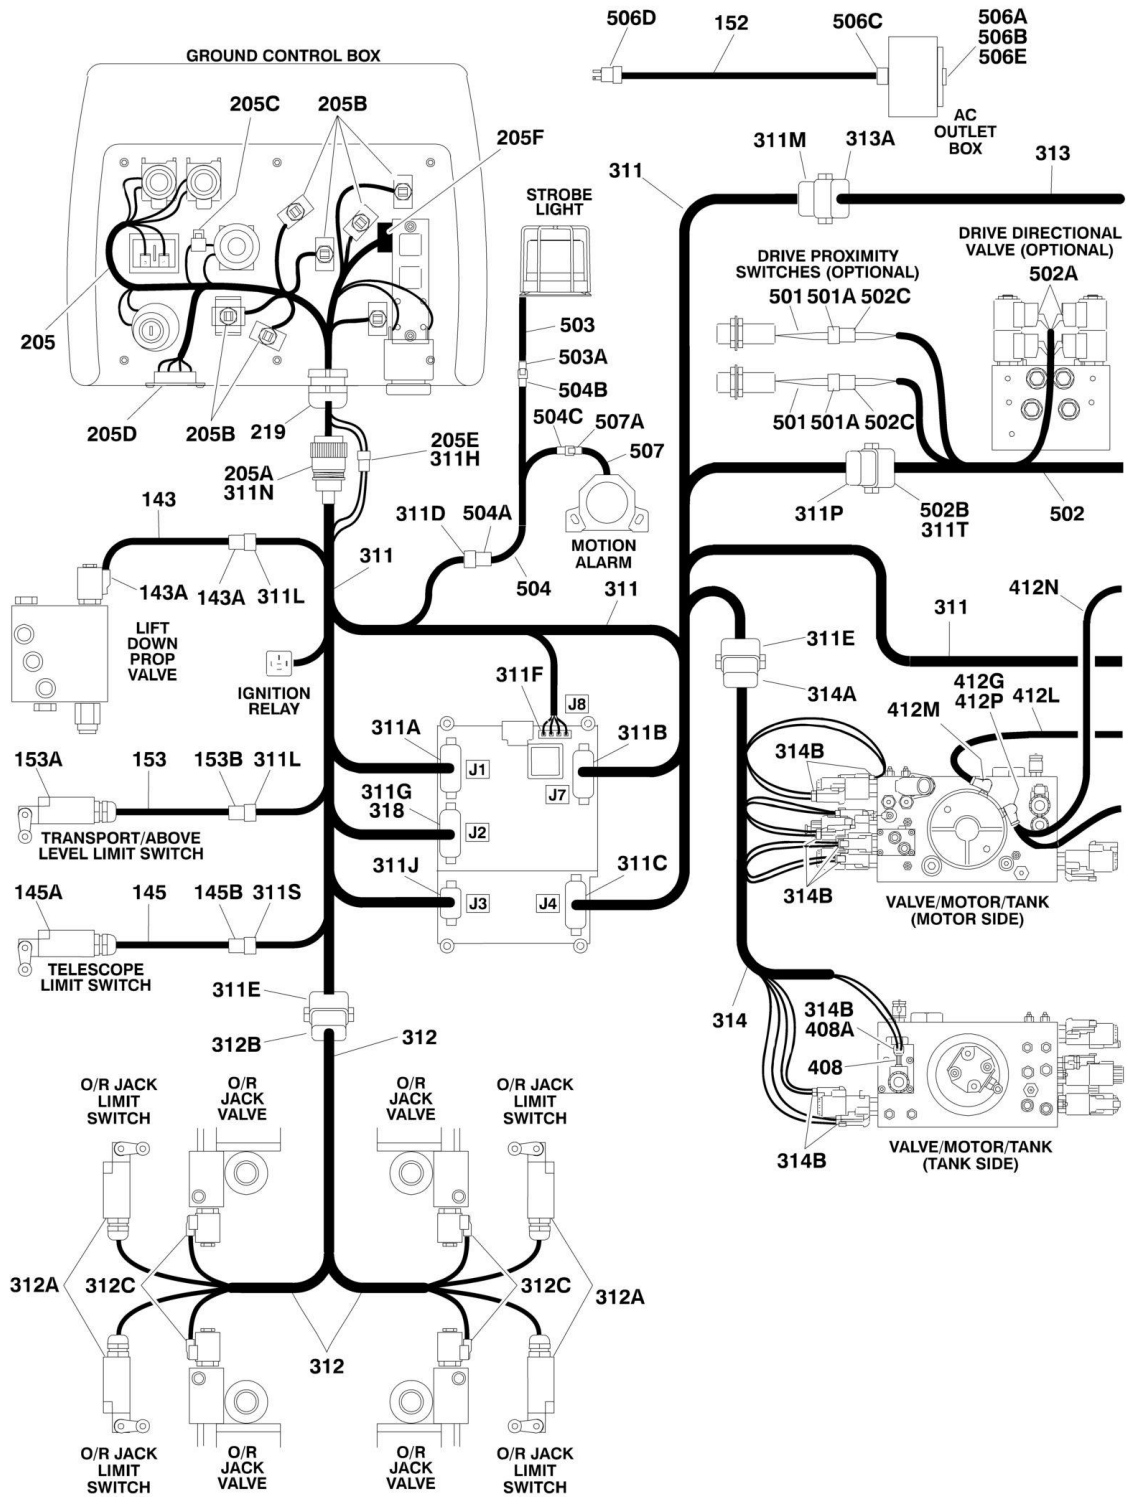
506D
152
506C
506A
506B
506E
AC OUTLET BOX

GROUND CONTROL BOX
205C
205B
205F
205
205D
205B
219

311M
313A
313
311

STROBE LIGHT
503
503A
504B
504C
507A
507
MOTION ALARM

DRIVE PROXIMITY SWITCHES (OPTIONAL)
501 501A 502C
501 501A 502C

DRIVE DIRECTIONAL VALVE (OPTIONAL)
502A

311P
502B
311T
502

205E
311H
205A
311N

143
143A
143A
311L
LIFT DOWN PROP VALVE
311D
504A
311
504
311

IGNITION RELAY

311
412N
311E
314A
412G
412P
412L
412M

311F
J8
311A
J1
311B
J7
311G
318
J2
311J
J3
J4
311C

153A
153
153B
311L
TRANSPORT/ABOVE LEVEL LIMIT SWITCH

145A
145
145B
311S
TELESCOPE LIMIT SWITCH

314B
314B
VALVE/MOTOR/TANK (MOTOR SIDE)

311E
312B
312

314
314B
408A
408
314B
VALVE/MOTOR/TANK (TANK SIDE)

O/R JACK LIMIT SWITCH
O/R JACK VALVE
O/R JACK VALVE
O/R JACK LIMIT SWITCH

312A
312C
312C
312A
312

O/R JACK LIMIT SWITCH
O/R JACK VALVE
O/R JACK VALVE
O/R JACK LIMIT SWITCH